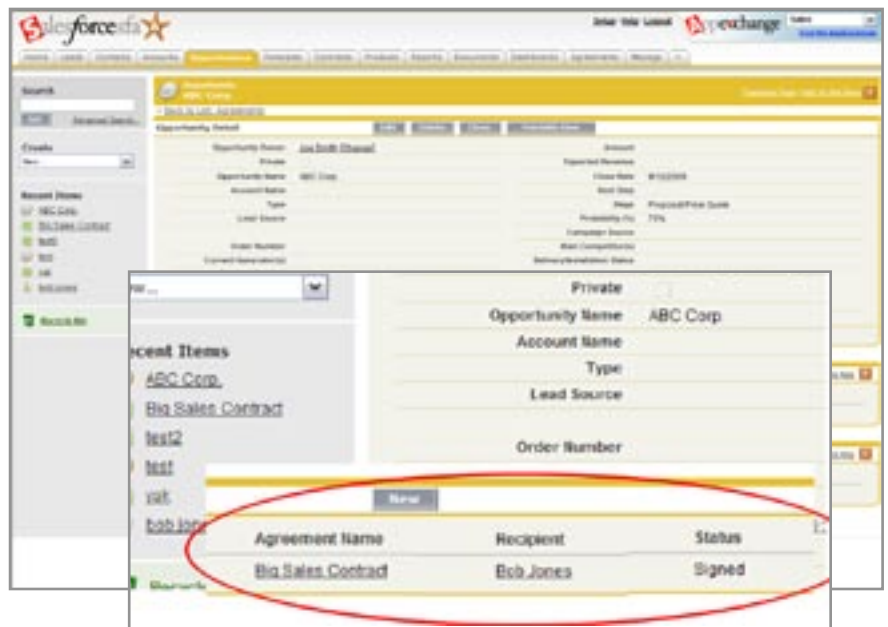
salesforce sfa

appexchange

Search

Create

Recent Items

ABC Corp.

Big Sales Contract

test2

test

yak

bob jones

Opportunity

ABC Corp.

Opportunity Detail

Private

Opportunity Name ABC Corp.

Account Name

Type

Lead Source

Order Number

ecent Items

ABC Corp.

Big Sales Contract

test2

test

yak

bob jon

New

| Agreement Name | Recipient | Status |
|---|---|---|
| Big Sales Contract | Bob Jones | Signed |